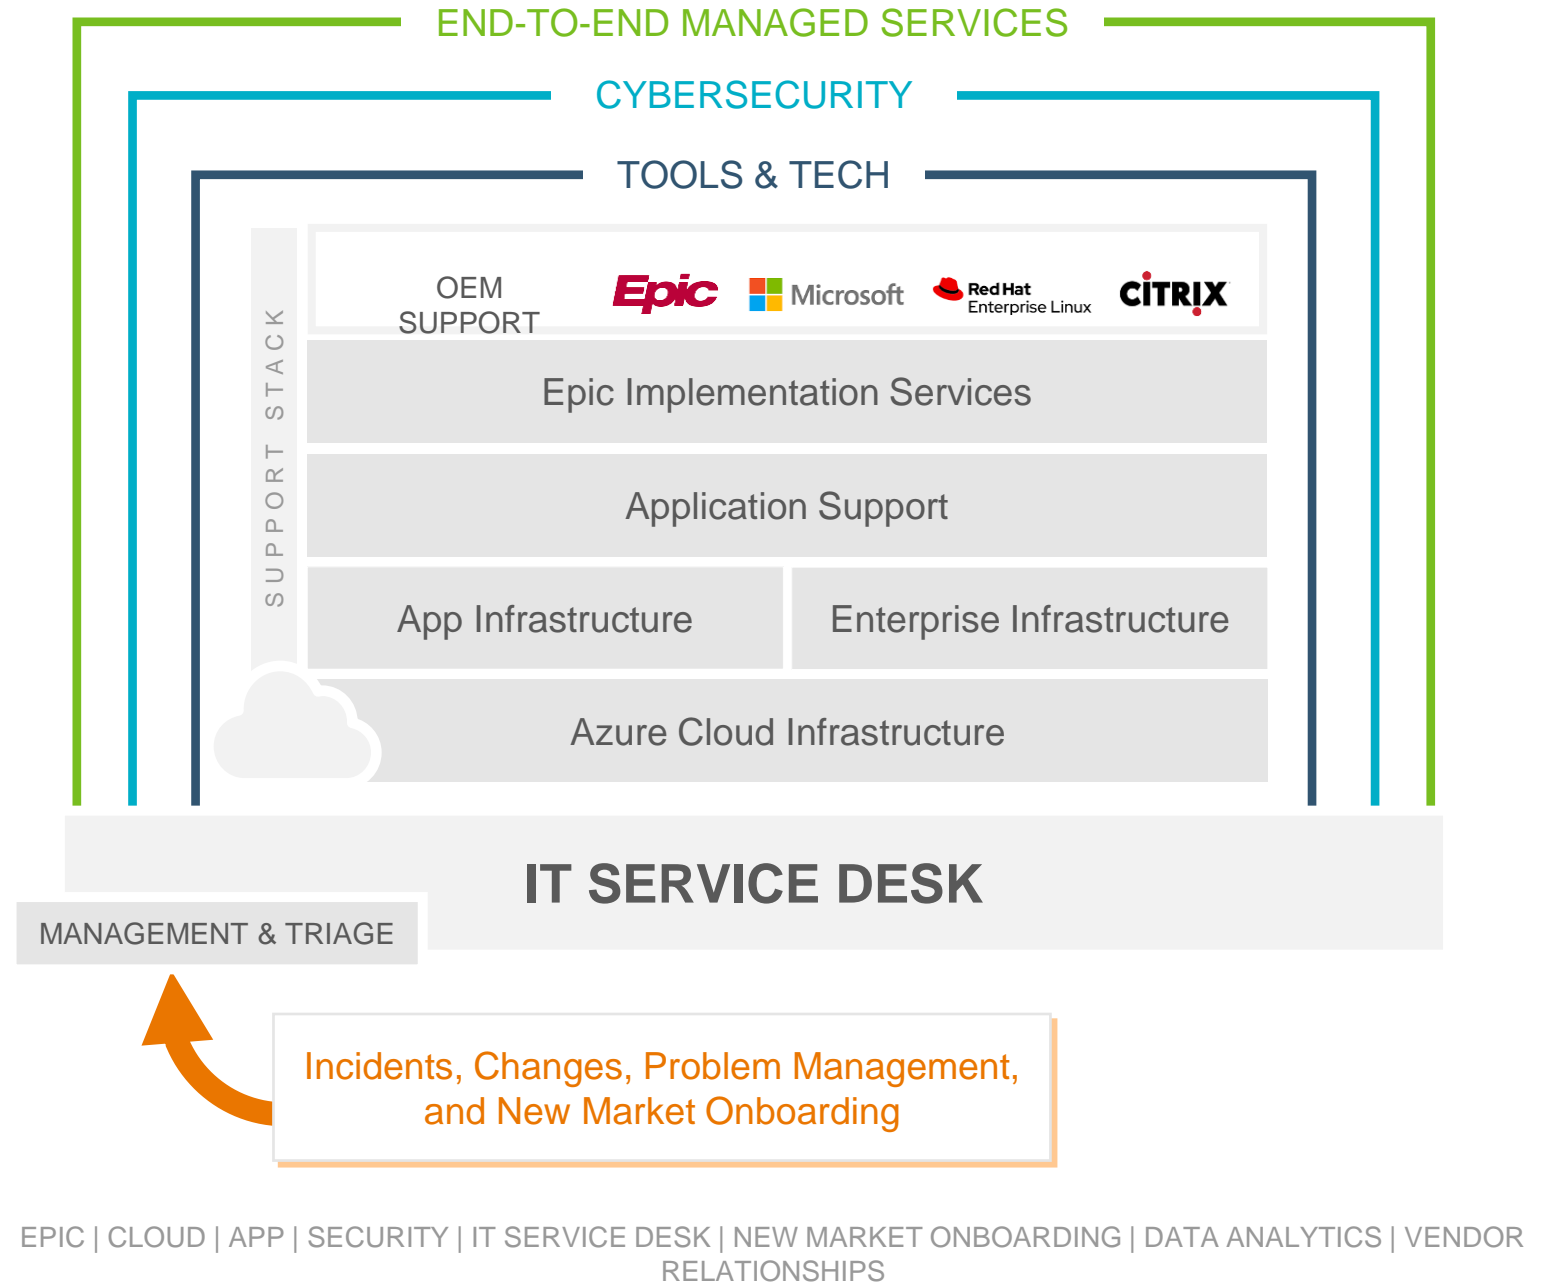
END-TO-END MANAGED SERVICES

CYBERSECURITY

TOOLS & TECH

SUPPORT STACK

OEM SUPPORT

Epic

Microsoft

Red Hat Enterprise Linux

CITRIX

Epic Implementation Services

Application Support

App Infrastructure

Enterprise Infrastructure

Azure Cloud Infrastructure

IT SERVICE DESK

MANAGEMENT & TRIAGE

Incidents, Changes, Problem Management, and New Market Onboarding

EPIC | CLOUD | APP | SECURITY | IT SERVICE DESK | NEW MARKET ONBOARDING | DATA ANALYTICS | VENDOR RELATIONSHIPS